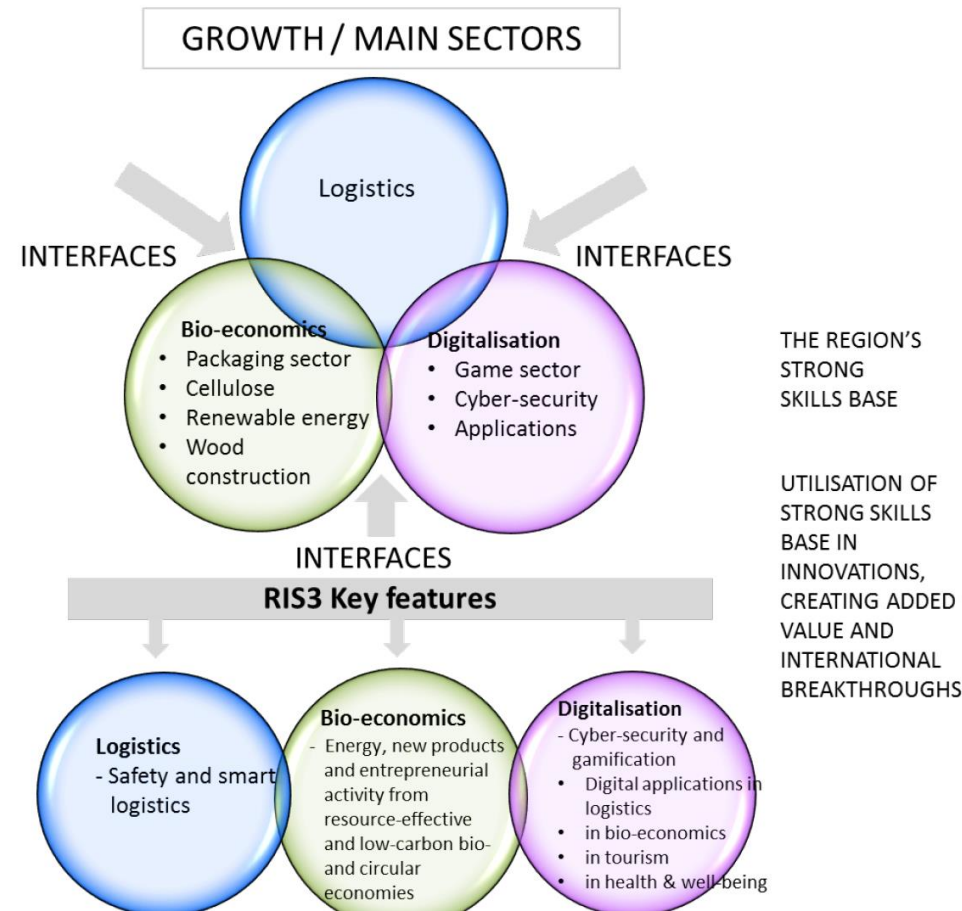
GROWTH / MAIN SECTORS

Logistics

INTERFACES

INTERFACES

Bio-economics
• Packaging sector
• Cellulose
• Renewable energy
• Wood construction

Digitalisation
• Game sector
• Cyber-security
• Applications

THE REGION'S STRONG SKILLS BASE

UTILISATION OF STRONG SKILLS BASE IN INNOVATIONS, CREATING ADDED VALUE AND INTERNATIONAL BREAKTHROUGHS

INTERFACES

RIS3 Key features

Logistics
- Safety and smart logistics

Bio-economics
- Energy, new products and entrepreneurial activity from resource-effective and low-carbon bio- and circular economies

Digitalisation
- Cyber-security and gamification
• Digital applications in logistics
• in bio-economics
• in tourism
• in health & well-being